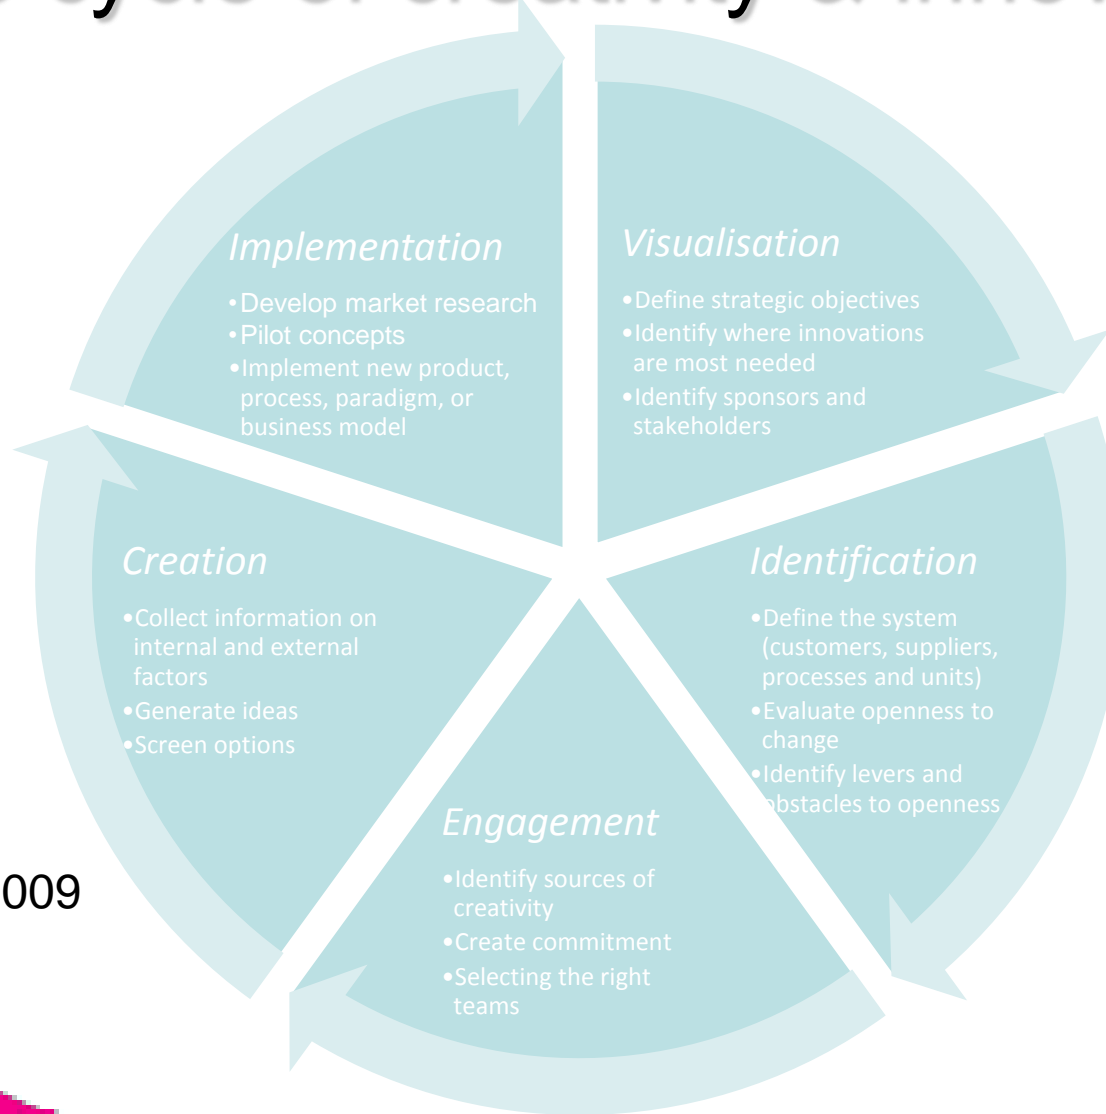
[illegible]

Implementation
•Develop market research
•Pilot concepts
•Implement new product, process, paradigm, or business model

Visualisation
•Define strategic objectives
•Identify where innovations are most needed
•Identify sponsors and stakeholders

Creation
•Collect information on internal and external factors
•Generate ideas
•Screen options

Identification
•Define the system (customers, suppliers, processes and units)
•Evaluate openness to change
•Identify levers and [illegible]bstacles to openness

Engagement
•Identify sources of creativity
•Create commitment
•Selecting the right teams

009